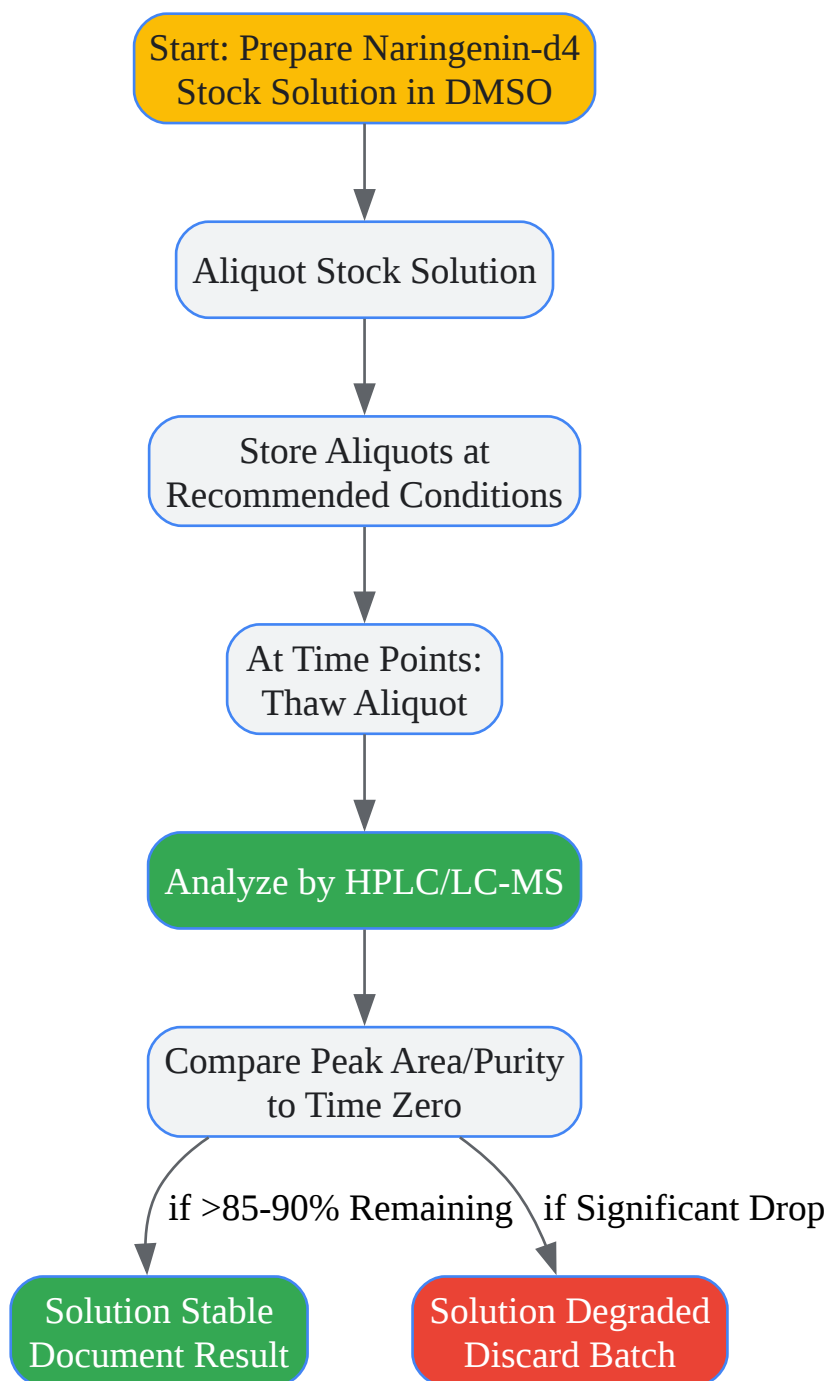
Start: Prepare Naringenin-d4 Stock Solution in DMSO

Aliquot Stock Solution

Store Aliquots at Recommended Conditions

At Time Points: Thaw Aliquot

Analyze by HPLC/LC-MS

Compare Peak Area/Purity to Time Zero

if >85-90% Remaining

if Significant Drop

Solution Stable Document Result

Solution Degraded Discard Batch